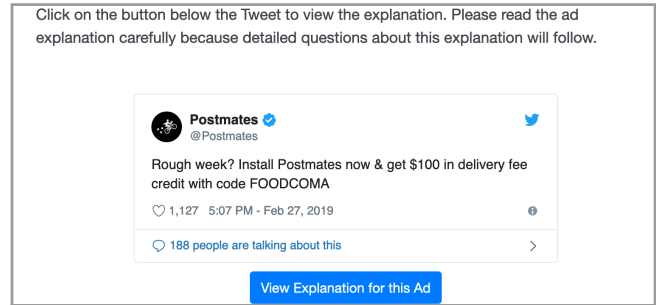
Click on the button below the Tweet to view the explanation. Please read the ad explanation carefully because detailed questions about this explanation will follow.

Postmates
@Postmates

Rough week? Install Postmates now & get $100 in delivery fee credit with code FOODCOMA

1,127 5:07 PM - Feb 27, 2019

188 people are talking about this

View Explanation for this Ad